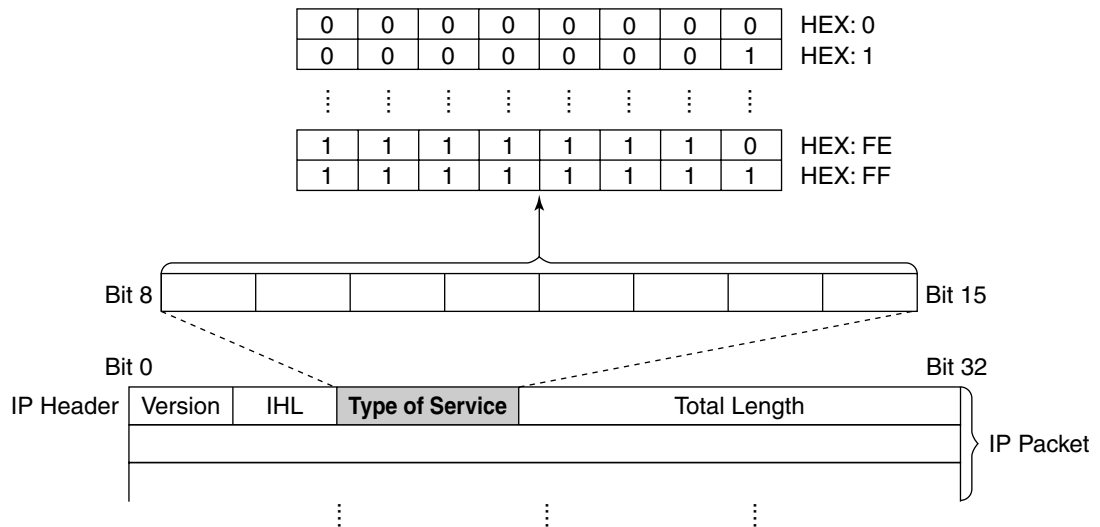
| 0 | 0 | 0 | 0 | 0 | 0 | 0 | 0 |
|---|---|---|---|---|---|---|---|
| 0 | 0 | 0 | 0 | 0 | 0 | 0 | 1 |

HEX: 0
HEX: 1

⋮ ⋮ ⋮ ⋮ ⋮ ⋮ ⋮ ⋮

| 1 | 1 | 1 | 1 | 1 | 1 | 1 | 0 |
|---|---|---|---|---|---|---|---|
| 1 | 1 | 1 | 1 | 1 | 1 | 1 | 1 |

HEX: FE
HEX: FF

Bit 8
Bit 15

Bit 0
Bit 32

IP Header

| Version | IHL | **Type of Service** | Total Length |
|---|---|---|---|

IP Packet

⋮ ⋮ ⋮